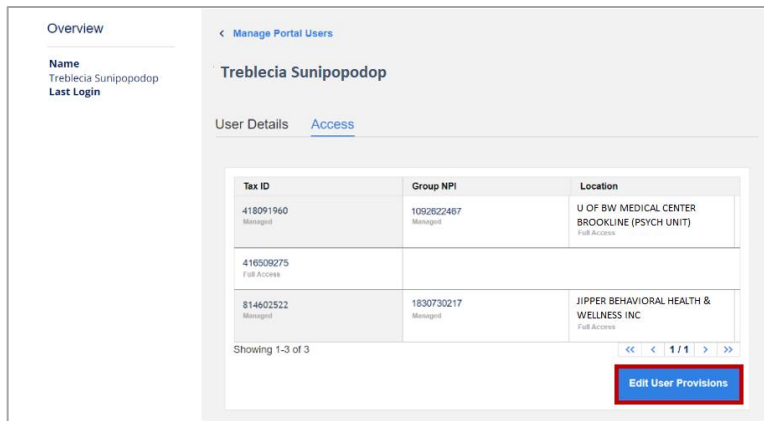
Overview

Name
Treblecia Sunipopodop
Last Login

‹ Manage Portal Users

Treblecia Sunipopodop

User Details Access

| Tax ID | Group NPI | Location |
|---|---|---|
| 418091960 Managed | 1092622487 Managed | U OF BW MEDICAL CENTER BROOKLINE (PSYCH UNIT) Full Access |
| 416509275 Full Access | | |
| 814602522 Managed | 1830730217 Managed | JIPPER BEHAVIORAL HEALTH & WELLNESS INC Full Access |

Showing 1-3 of 3

« ‹ 1 / 1 › »

Edit User Provisions